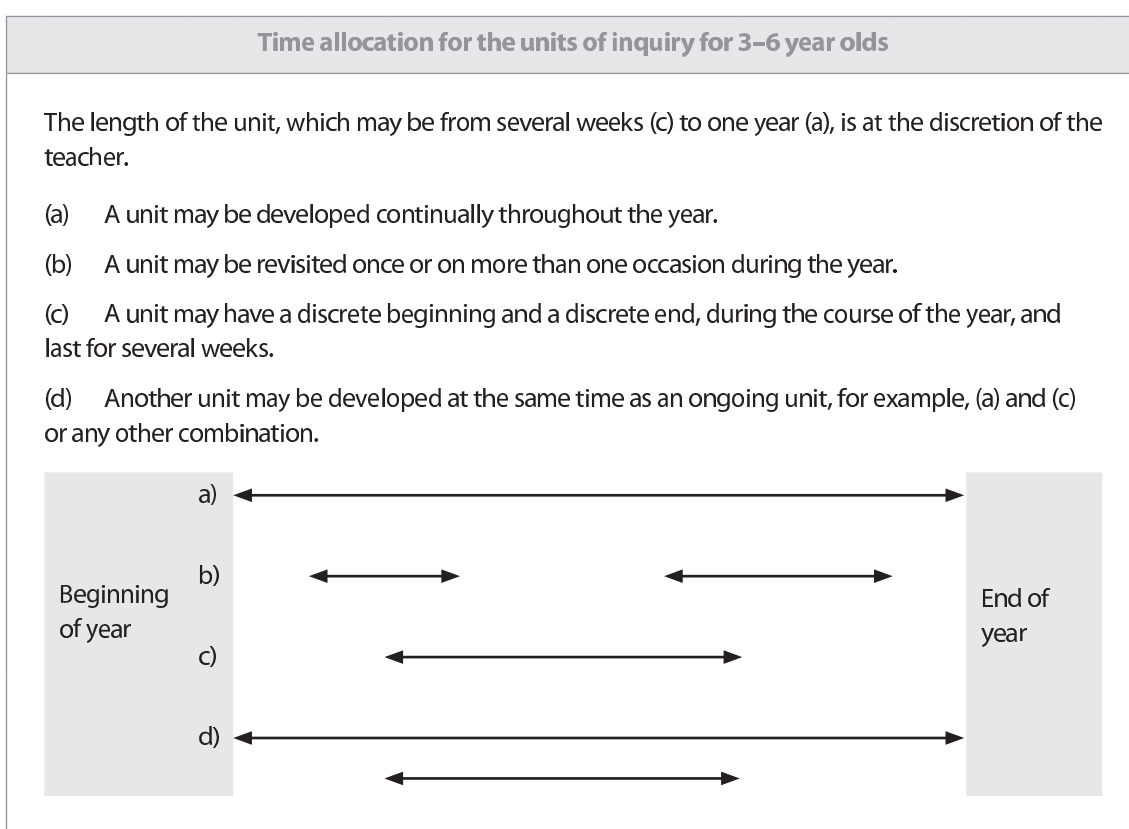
Time allocation for the units of inquiry for 3–6 year olds

The length of the unit, which may be from several weeks (c) to one year (a), is at the discretion of the teacher.

(a) A unit may be developed continually throughout the year.

(b) A unit may be revisited once or on more than one occasion during the year.

(c) A unit may have a discrete beginning and a discrete end, during the course of the year, and last for several weeks.

(d) Another unit may be developed at the same time as an ongoing unit, for example, (a) and (c) or any other combination.

Beginning of year

a)

b)

c)

d)

End of year